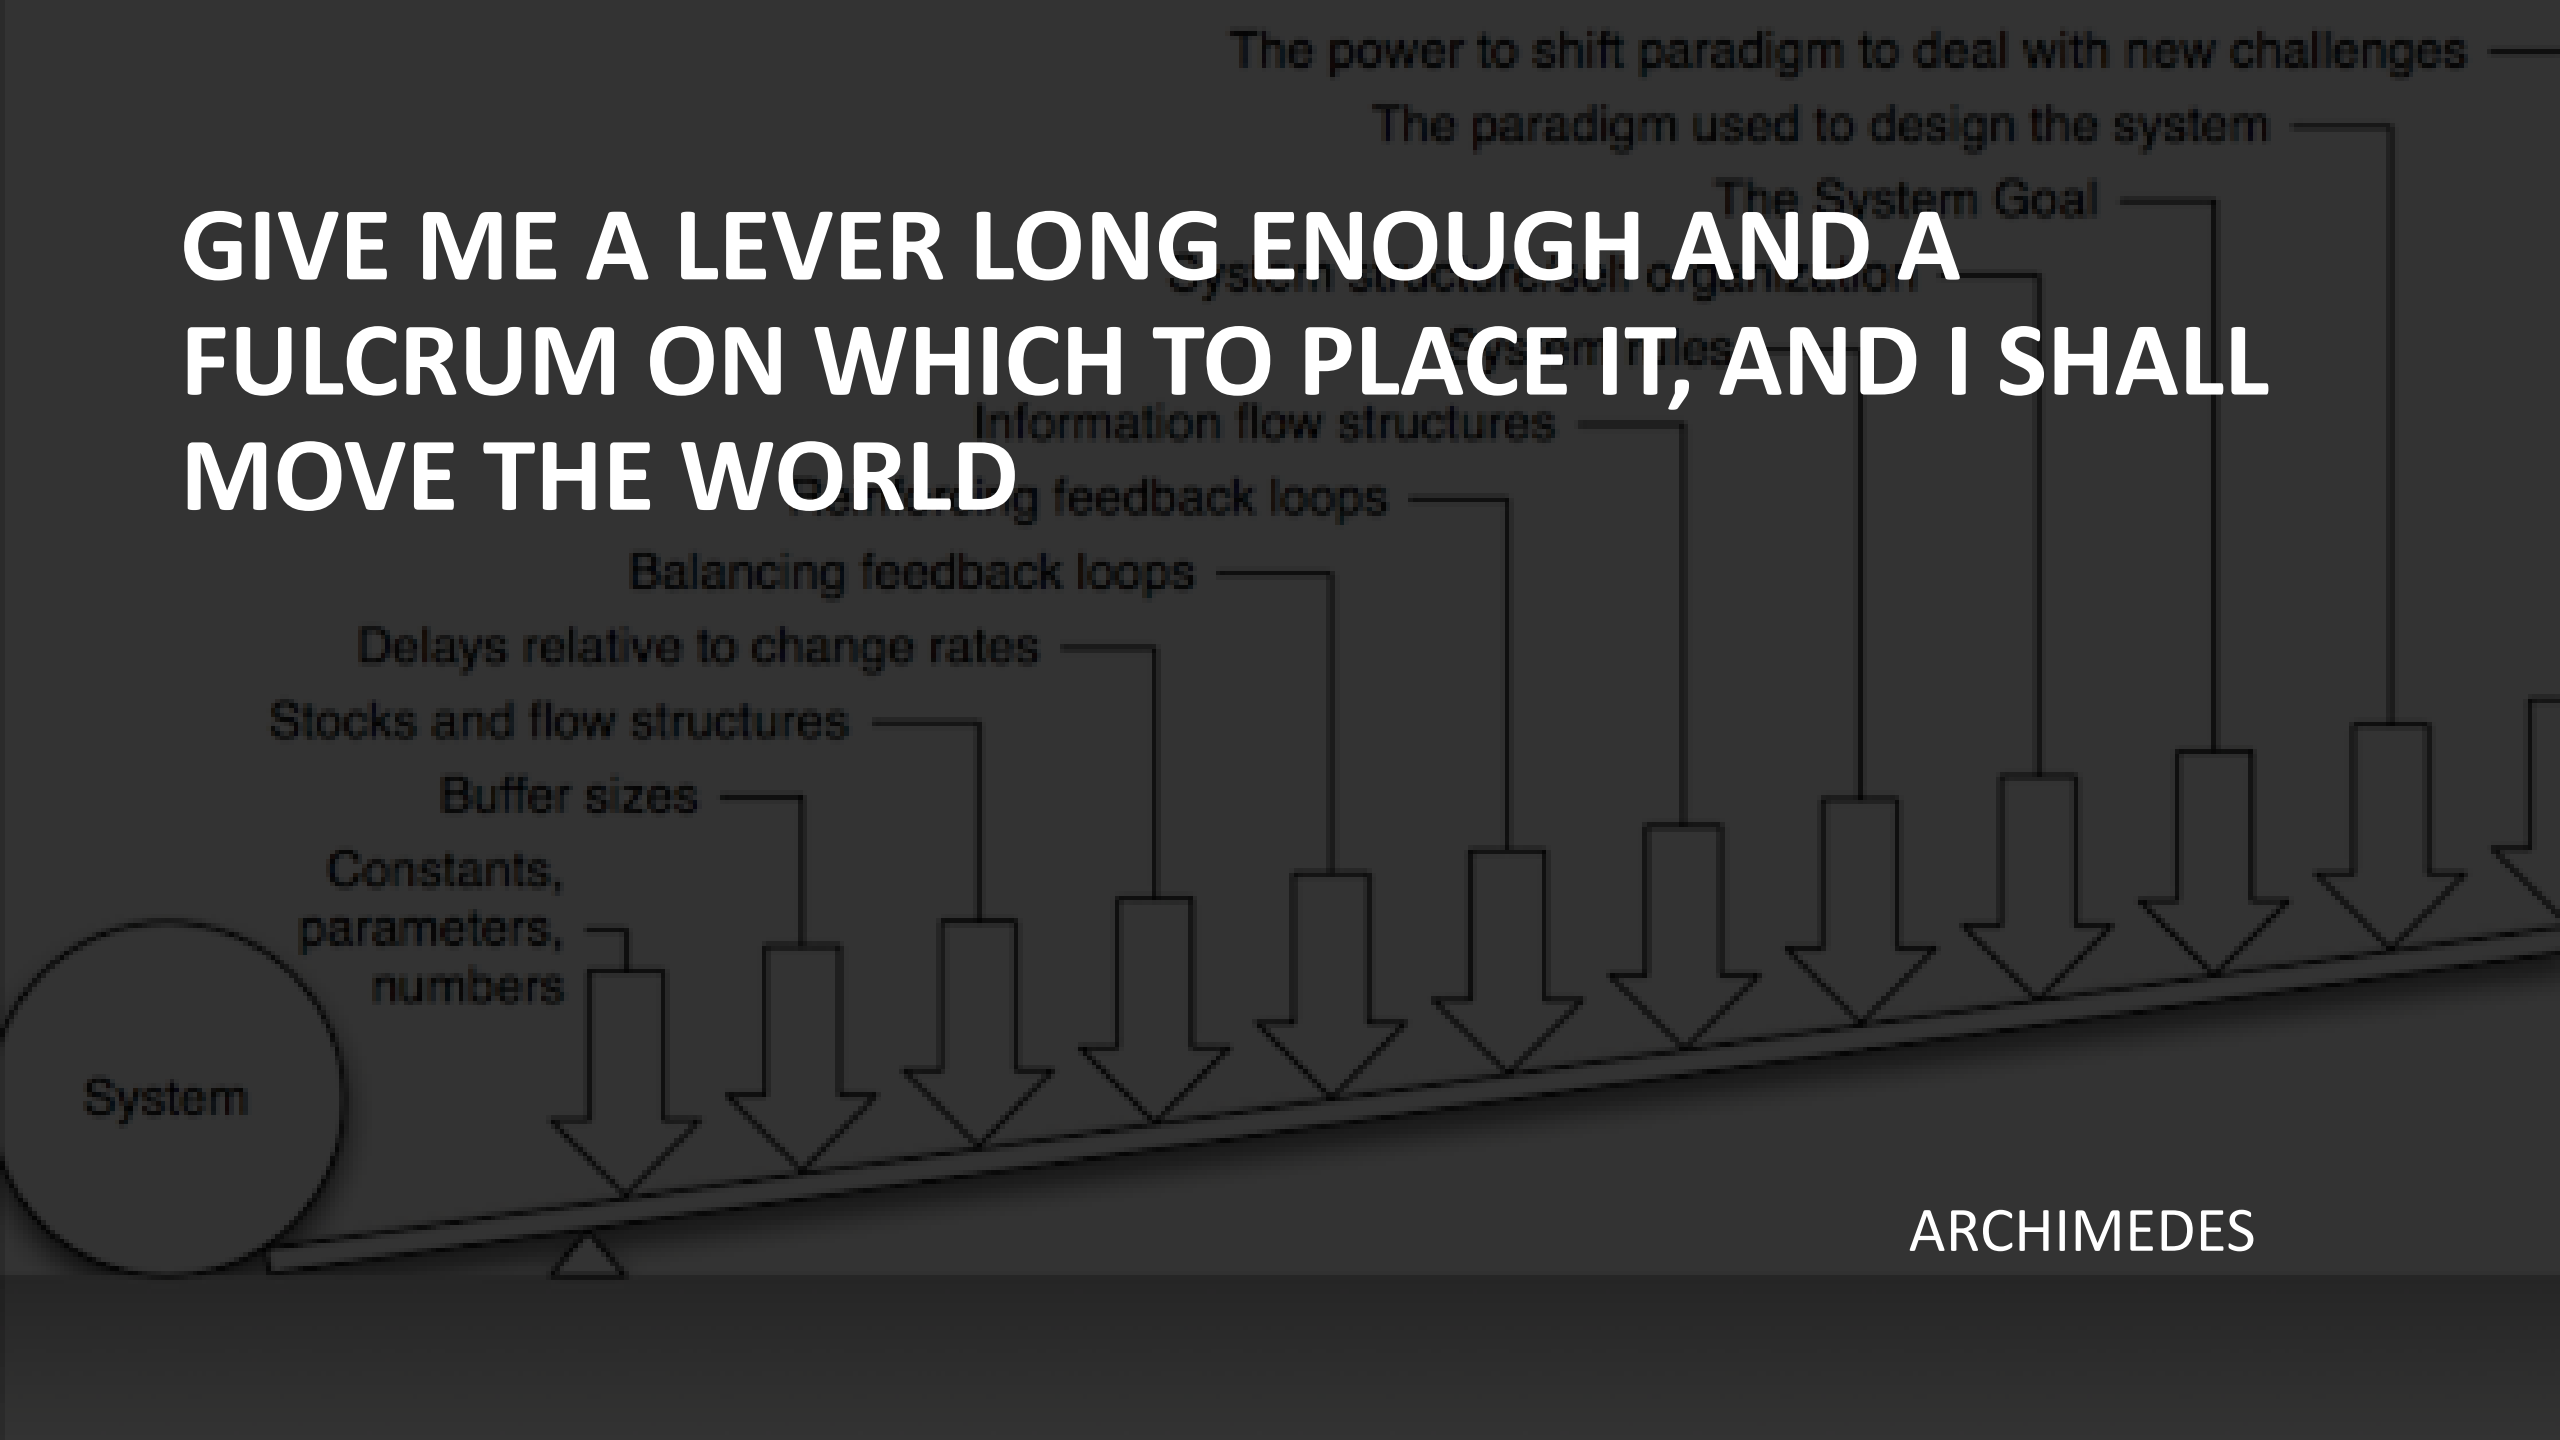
GIVE ME A LEVER LONG ENOUGH AND A FULCRUM ON WHICH TO PLACE IT, AND I SHALL MOVE THE WORLD

ARCHIMEDES

The power to shift paradigm to deal with new challenges
The paradigm used to design the system
The System Goal
System structure/self organization
System rules
Information flow structures
Reinforcing feedback loops
Balancing feedback loops
Delays relative to change rates
Stocks and flow structures
Buffer sizes
Constants, parameters, numbers
System